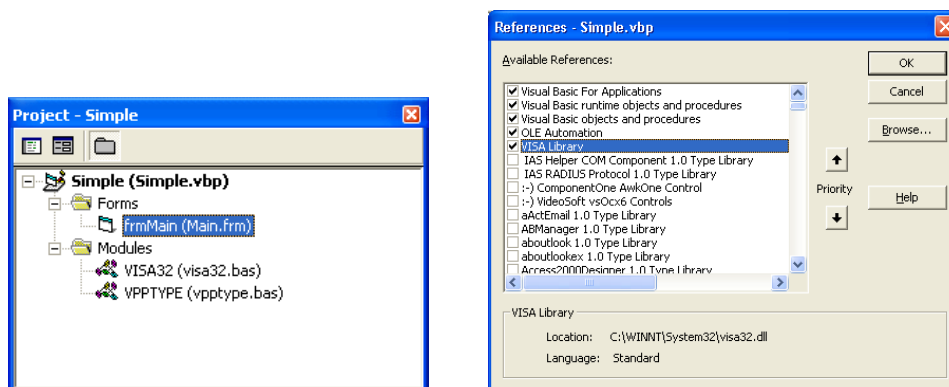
Project - Simple

Simple (Simple.vbp)
Forms
frmMain (Main.frm)
Modules
VISA32 (visa32.bas)
VPPTYPE (vpptype.bas)

References - Simple.vbp

Available References:

Visual Basic For Applications
Visual Basic runtime objects and procedures
Visual Basic objects and procedures
OLE Automation
VISA Library
IAS Helper COM Component 1.0 Type Library
IAS RADIUS Protocol 1.0 Type Library
:-) ComponentOne AwkOne Control
:-) VideoSoft vsOcx6 Controls
aActEmail 1.0 Type Library
ABManager 1.0 Type Library
aboutlook 1.0 Type Library
aboutlookex 1.0 Type Library
Access2000Designer 1.0 Type Library

OK
Cancel
Browse...
Priority
Help

VISA Library
Location: C:\WINNT\System32\visa32.dll
Language: Standard